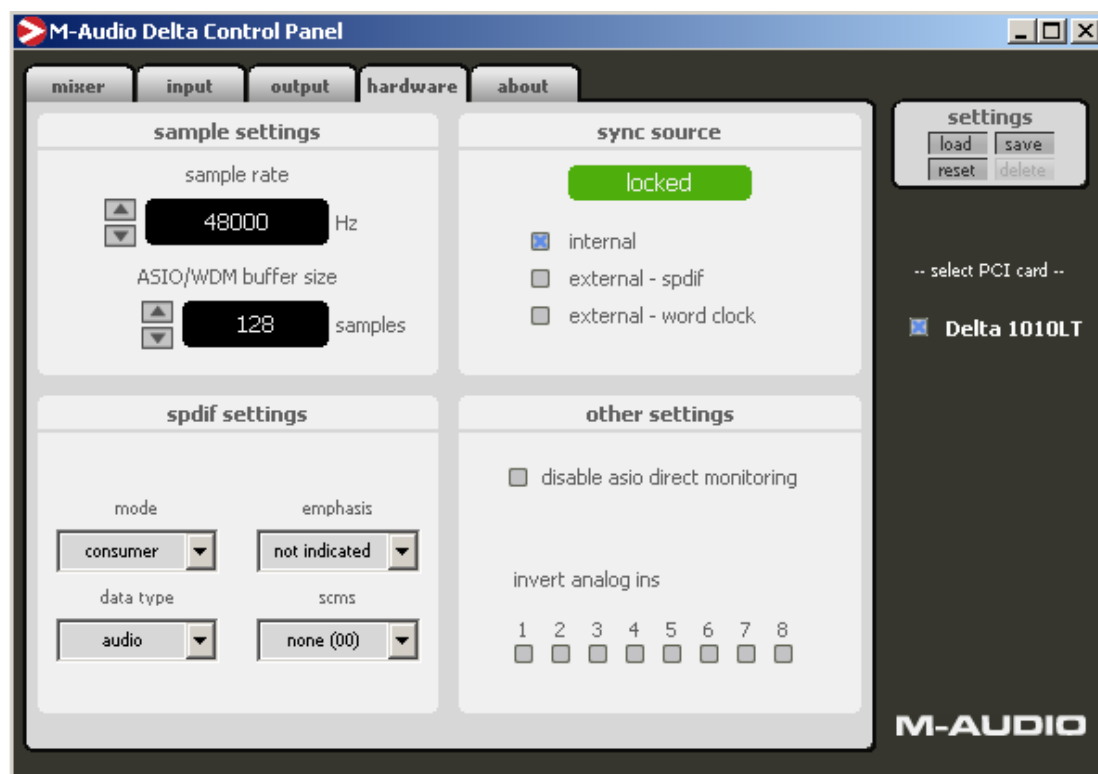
M-Audio Delta Control Panel

mixer input output hardware about

sample settings

sample rate

48000 Hz

ASIO/WDM buffer size

128 samples

sync source

locked

internal

external - spdif

external - word clock

settings

load save

reset delete

-- select PCI card --

Delta 1010LT

spdif settings

mode

consumer

emphasis

not indicated

data type

audio

scms

none (00)

other settings

disable asio direct monitoring

invert analog ins

1 2 3 4 5 6 7 8

M-AUDIO